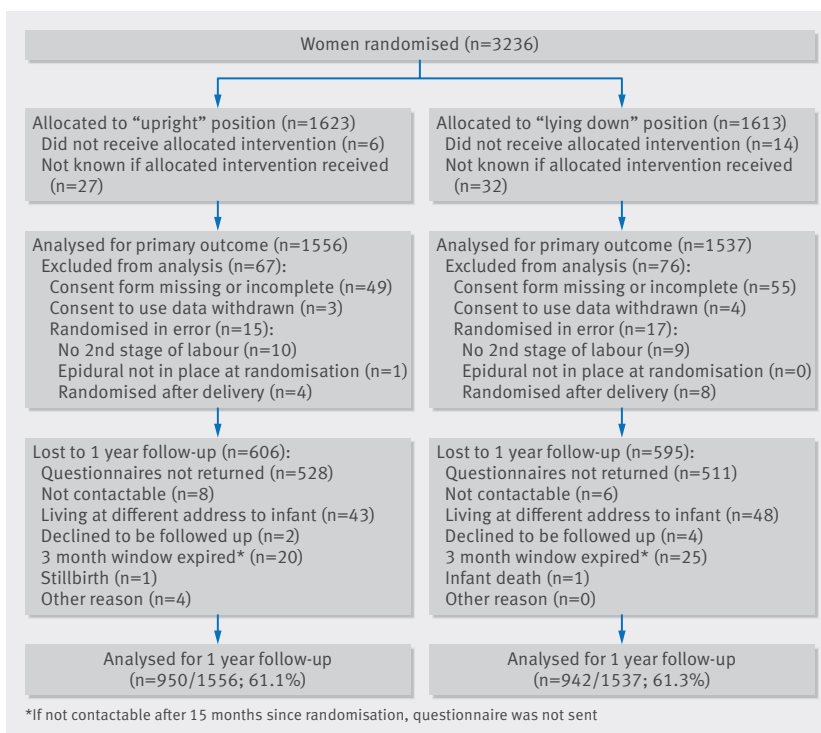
Women randomised (n=3236)

Allocated to “upright” position (n=1623)
Did not receive allocated intervention (n=6)
Not known if allocated intervention received (n=27)

Allocated to “lying down” position (n=1613)
Did not receive allocated intervention (n=14)
Not known if allocated intervention received (n=32)

Analysed for primary outcome (n=1556)
Excluded from analysis (n=67):
Consent form missing or incomplete (n=49)
Consent to use data withdrawn (n=3)
Randomised in error (n=15):
No 2nd stage of labour (n=10)
Epidural not in place at randomisation (n=1)
Randomised after delivery (n=4)

Analysed for primary outcome (n=1537)
Excluded from analysis (n=76):
Consent form missing or incomplete (n=55)
Consent to use data withdrawn (n=4)
Randomised in error (n=17):
No 2nd stage of labour (n=9)
Epidural not in place at randomisation (n=0)
Randomised after delivery (n=8)

Lost to 1 year follow-up (n=606):
Questionnaires not returned (n=528)
Not contactable (n=8)
Living at different address to infant (n=43)
Declined to be followed up (n=2)
3 month window expired* (n=20)
Stillbirth (n=1)
Other reason (n=4)

Lost to 1 year follow-up (n=595):
Questionnaires not returned (n=511)
Not contactable (n=6)
Living at different address to infant (n=48)
Declined to be followed up (n=4)
3 month window expired* (n=25)
Infant death (n=1)
Other reason (n=0)

Analysed for 1 year follow-up (n=950/1556; 61.1%)

Analysed for 1 year follow-up (n=942/1537; 61.3%)

*If not contactable after 15 months since randomisation, questionnaire was not sent